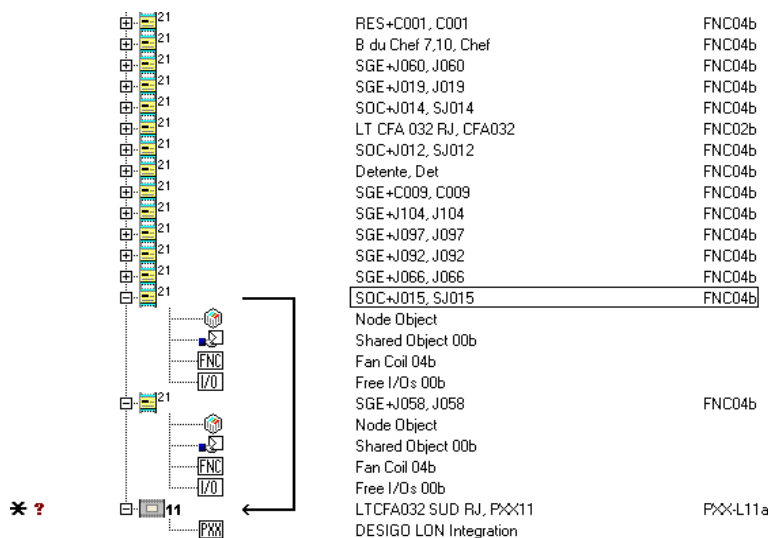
21
21
21
21
21
21
21
21
21
21
21
21
21
21
FNC
I/O
21
FNC
I/O
11
PXX

RES+C001, C001 FNC04b
B du Chef 7,10, Chef FNC04b
SGE+J060, J060 FNC04b
SGE+J019, J019 FNC04b
SOC+J014, SJ014 FNC04b
LT CFA 032 RJ, CFA032 FNC02b
SOC+J012, SJ012 FNC04b
Detente, Det FNC04b
SGE+C009, C009 FNC04b
SGE+J104, J104 FNC04b
SGE+J097, J097 FNC04b
SGE+J092, J092 FNC04b
SGE+J066, J066 FNC04b
SOC+J015, SJ015 FNC04b
Node Object
Shared Object 00b
Fan Coil 04b
Free I/Os 00b
SGE+J058, J058 FNC04b
Node Object
Shared Object 00b
Fan Coil 04b
Free I/Os 00b
LTCFA032 SUD RJ, PXX11 PXX-L11a
DESIGO LON Integration